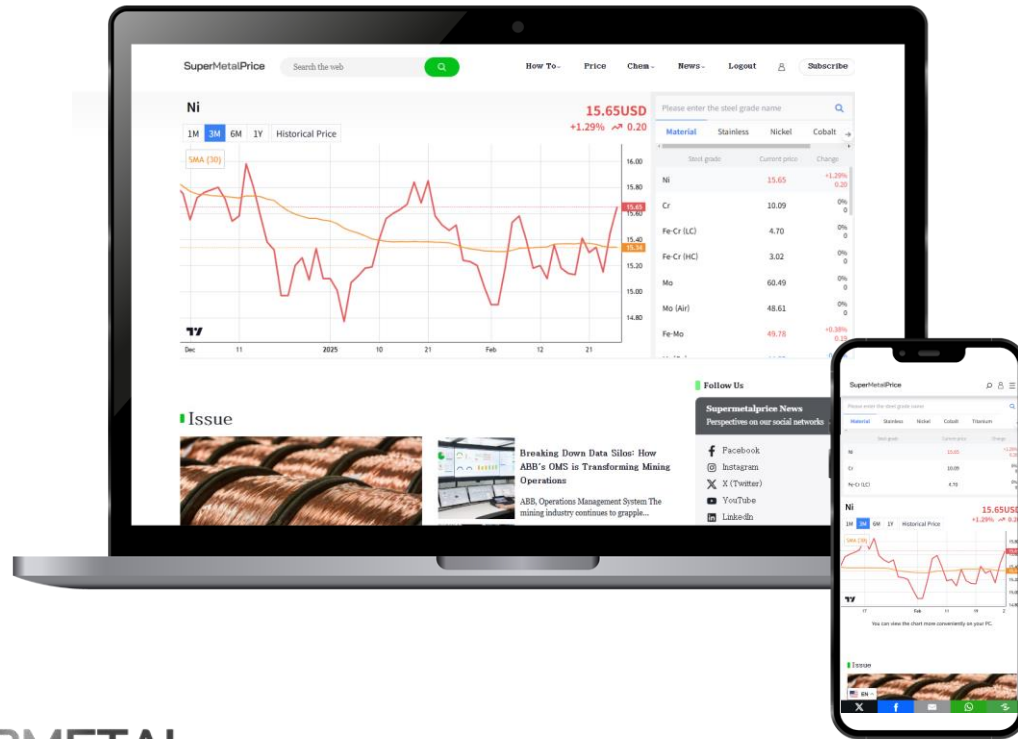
SuperMetalPrice Search the web How To Price Chem News Logout Subscribe

Ni
15.65USD
+1.29% 0.20

1M 3M 6M 1Y Historical Price

SMA (30)

16.00
15.80
15.65
15.40
15.34
15.20
15.00
14.80

Dec 11 2025 10 21 Feb 12 21

Please enter the steel grade name

Material Stainless Nickel Cobalt

| Steel grade | Current price | Change |
|---|---|---|
| Ni | 15.65 | +1.29% 0.20 |
| Cr | 10.09 | 0% 0 |
| Fe-Cr (LC) | 4.70 | 0% 0 |
| Fe-Cr (HC) | 3.02 | 0% 0 |
| Mo | 60.49 | 0% 0 |
| Mo (Air) | 48.61 | 0% 0 |
| Fe-Mo | 49.78 | +0.38% 0.19 |

Follow Us

Supermetalprice News
Perspectives on our social networks

Facebook
Instagram
X (Twitter)
YouTube
LinkedIn

Issue

Breaking Down Data Silos: How ABB's OMS is Transforming Mining Operations

ABB, Operations Management System The mining industry continues to grapple...

SuperMetalPrice

Please enter the steel grade name

Material Stainless Nickel Cobalt Titanium

| Steel grade | Current price | Change |
|---|---|---|
| Ni | 15.65 | |
| Cr | 10.09 | |
| Fe-Cr (LC) | 4.70 | |

Ni
15.65USD
+1.29% 0.20

1M 3M 6M 1Y Historical Price

SMA (30)

17 Feb 11 19 2

You can view the chart more conveniently on your PC.

Issue

EN

RMETAL